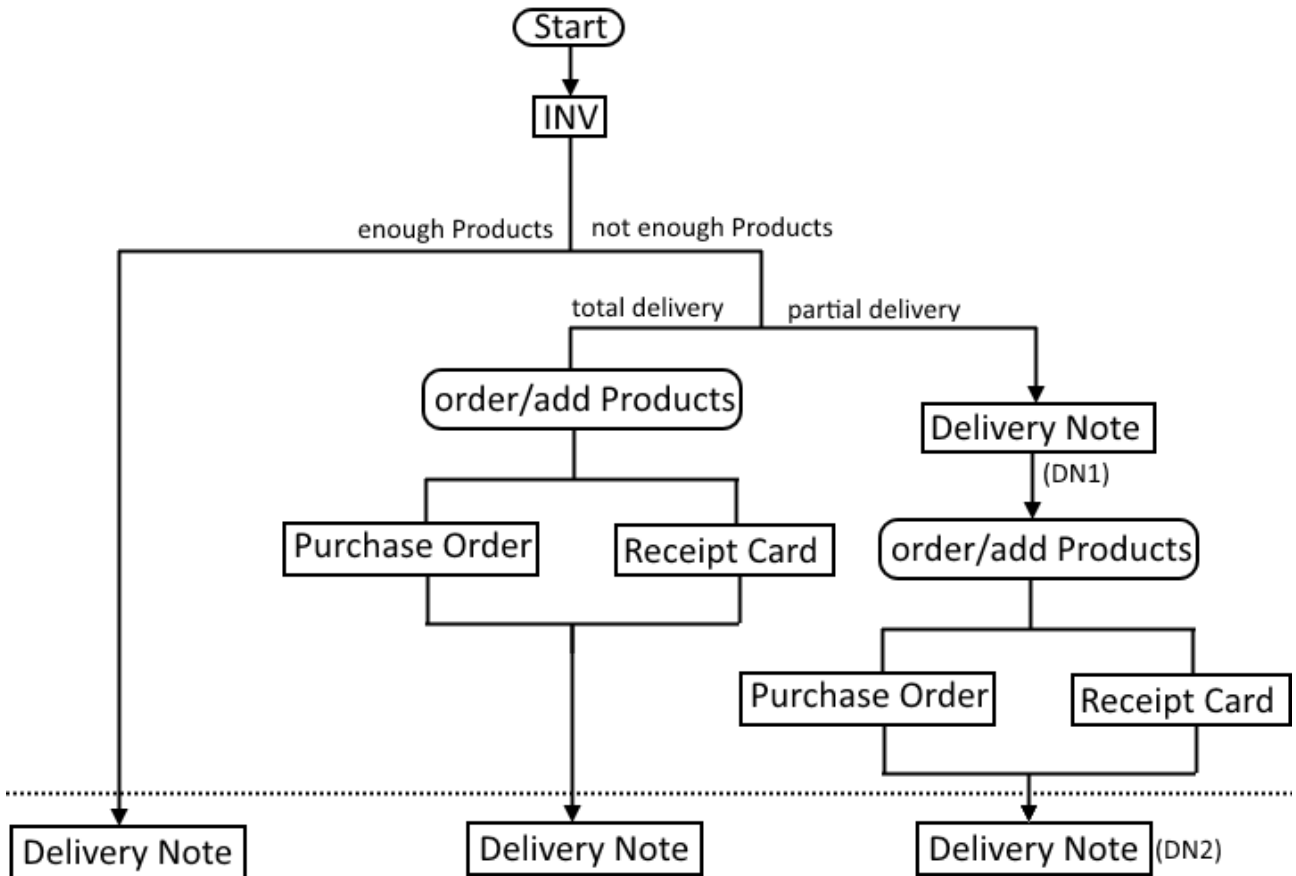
Start

INV

enough Products

not enough Products

total delivery

partial delivery

order/add Products

Delivery Note

(DN1)

Purchase Order

Receipt Card

order/add Products

Purchase Order

Receipt Card

Delivery Note

Delivery Note

Delivery Note (DN2)